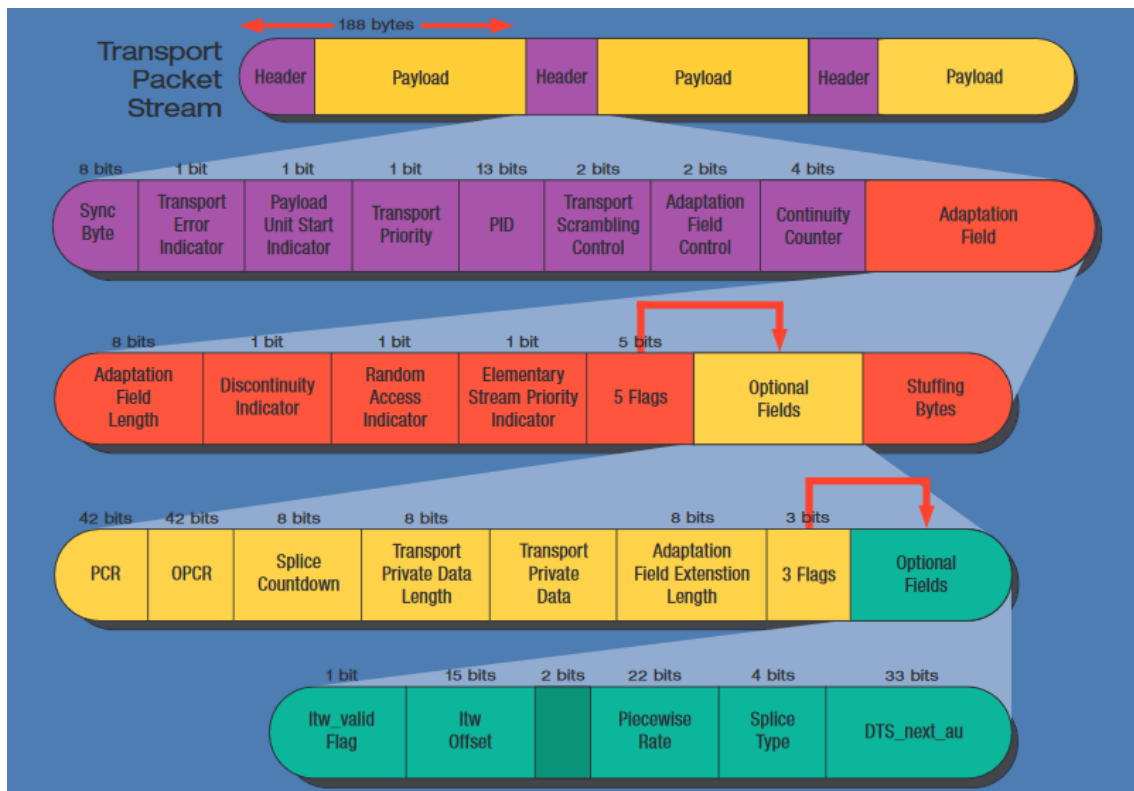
188 bytes

Transport Packet Stream

| Header | Payload | Header | Payload | Header | Payload |
|---|---|---|---|---|---|

| 8 bits | 1 bit | 1 bit | 1 bit | 13 bits | 2 bits | 2 bits | 4 bits | |
|---|---|---|---|---|---|---|---|---|
| Sync Byte | Transport Error Indicator | Payload Unit Start Indicator | Transport Priority | PID | Transport Scrambling Control | Adaptation Field Control | Continuity Counter | Adaptation Field |

| 8 bits | 1 bit | 1 bit | 1 bit | 5 bits | | |
|---|---|---|---|---|---|---|
| Adaptation Field Length | Discontinuity Indicator | Random Access Indicator | Elementary Stream Priority Indicator | 5 Flags | Optional Fields | Stuffing Bytes |

| 42 bits | 42 bits | 8 bits | 8 bits | | 8 bits | 3 bits | |
|---|---|---|---|---|---|---|---|
| PCR | OPCR | Splice Countdown | Transport Private Data Length | Transport Private Data | Adaptation Field Extenstion Length | 3 Flags | Optional Fields |

| 1 bit | 15 bits | 2 bits | 22 bits | 4 bits | 33 bits |
|---|---|---|---|---|---|
| ltw_valid Flag | ltw Offset | | Piecewise Rate | Splice Type | DTS_next_au |